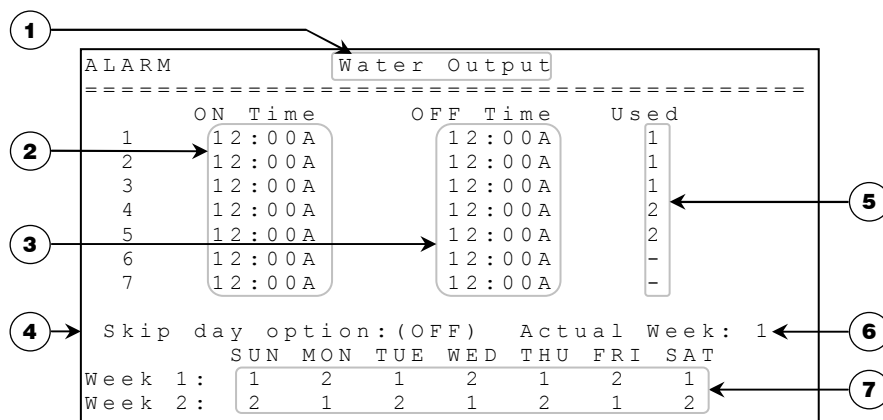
1

ALARM Water Output

====================================

| | ON Time | OFF Time | Used |
|---|---|---|---|
| 1 | 12:00A | 12:00A | 1 |
| 2 | 12:00A | 12:00A | 1 |
| 3 | 12:00A | 12:00A | 1 |
| 4 | 12:00A | 12:00A | 2 |
| 5 | 12:00A | 12:00A | 2 |
| 6 | 12:00A | 12:00A | - |
| 7 | 12:00A | 12:00A | - |

2
3
5

4 Skip day option:(OFF) Actual Week: 1 6

| | SUN | MON | TUE | WED | THU | FRI | SAT |
|---|---|---|---|---|---|---|---|
| Week 1: | 1 | 2 | 1 | 2 | 1 | 2 | 1 |
| Week 2: | 2 | 1 | 2 | 1 | 2 | 1 | 2 |

7